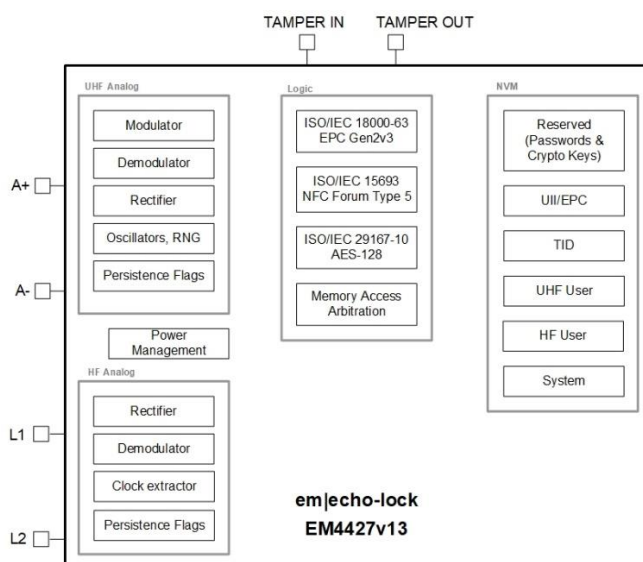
TAMPER IN
TAMPER OUT

UHF Analog
Modulator
Demodulator
Rectifier
Oscillators, RNG
Persistence Flags

Power Management

HF Analog
Rectifier
Demodulator
Clock extractor
Persistence Flags

A+
A-
L1
L2

Logic
ISO/IEC 18000-63 EPC Gen2v3
ISO/IEC 15693 NFC Forum Type 5
ISO/IEC 29167-10 AES-128
Memory Access Arbitration

NVM
Reserved (Passwords & Crypto Keys)
UII/EPC
TID
UHF User
HF User
System

em|echo-lock
EM4427v13